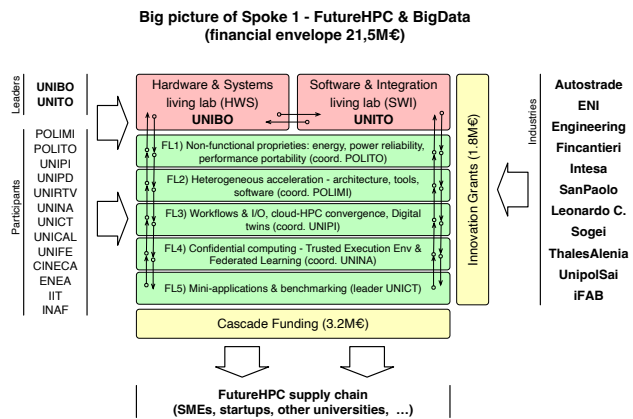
Big picture of Spoke 1 - FutureHPC & BigData
(financial envelope 21,5M€)

Leaders
UNIBO
UNITO

Participants
POLIMI
POLITO
UNIPI
UNIPD
UNIRTV
UNINA
UNICT
UNICAL
UNIFE
CINECA
ENEA
IIT
INAF

Hardware & Systems living lab (HWS)
UNIBO

Software & Integration living lab (SWI)
UNITO

FL1) Non-functional proprieties: energy, power reliability, performance portability (coord. POLITO)

FL2) Heterogeneous acceleration - architecture, tools, software (coord. POLIMI)

FL3) Workflows & I/O, cloud-HPC convergence, Digital twins (coord. UNIPI)

FL4) Confidential computing - Trusted Execution Env & Federated Learning (coord. UNINA)

FL5) Mini-applications & benchmarking (leader UNICT)

Cascade Funding (3.2M€)

Innovation Grants (1.8M€)

Industries
Autostrade
ENI
Engineering
Fincantieri
Intesa
SanPaolo
Leonardo C.
Sogei
ThalesAlenia
UnipolSai
iFAB

FutureHPC supply chain
(SMEs, startups, other universities, ...)